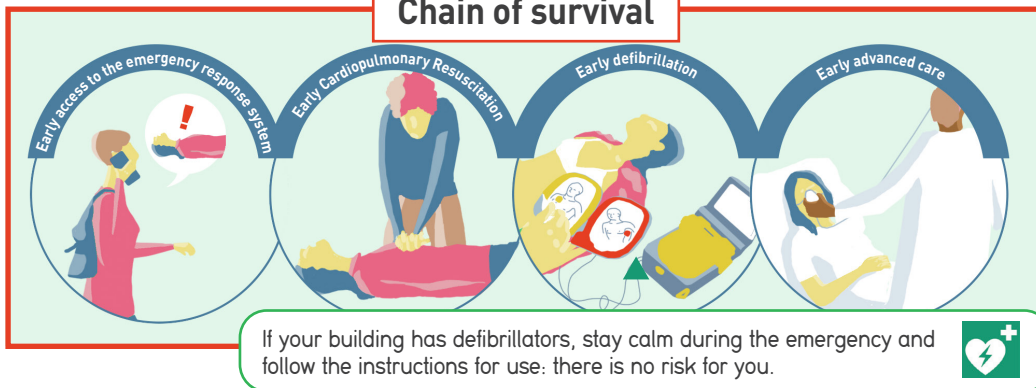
Chain of survival

Early access to the emergency response system

Early Cardiopulmonary Resuscitation

Early defibrillation

Early advanced care

!

If your building has defibrillators, stay calm during the emergency and follow the instructions for use: there is no risk for you.